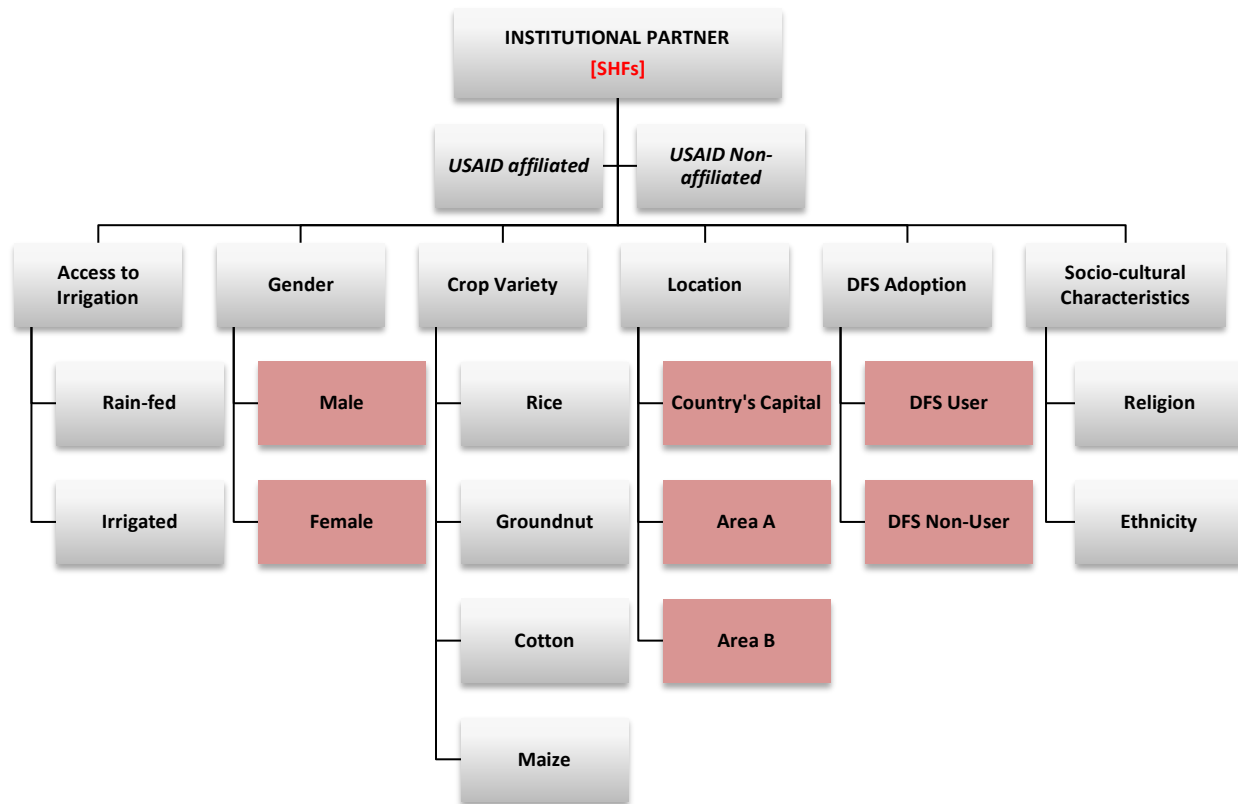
INSTITUTIONAL PARTNER
[SHFs]

USAID affiliated

USAID Non-affiliated

Access to Irrigation

Rain-fed

Irrigated

Gender

Male

Female

Crop Variety

Rice

Groundnut

Cotton

Maize

Location

Country's Capital

Area A

Area B

DFS Adoption

DFS User

DFS Non-User

Socio-cultural Characteristics

Religion

Ethnicity